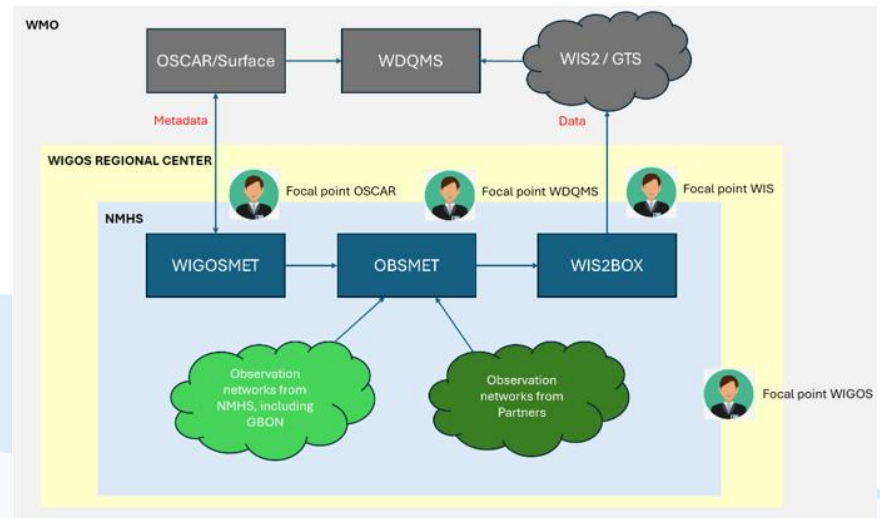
WMO

OSCAR/Surface

WDQMS

WIS2 / GTS

Metadata

Data

WIGOS REGIONAL CENTER

Focal point OSCAR

Focal point WDQMS

Focal point WIS

NMHS

WIGOSMET

OBSMET

WIS2BOX

Observation networks from NMHS, including GBON

Observation networks from Partners

Focal point WIGOS